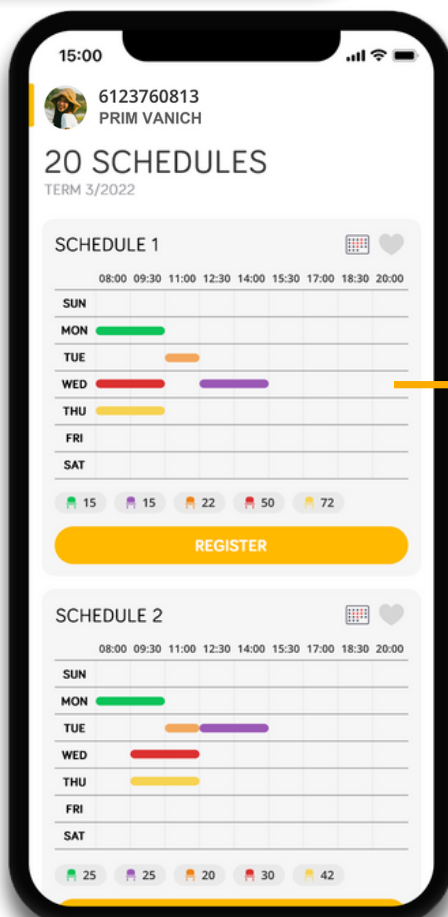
15:00

6123760813
PRIM VANICH

20 SCHEDULES
TERM 3/2022

SCHEDULE 1

| | 08:00 | 09:30 | 11:00 | 12:30 | 14:00 | 15:30 | 17:00 | 18:30 | 20:00 |
|---|---|---|---|---|---|---|---|---|---|
| SUN | | | | | | | | | |
| MON | | | | | | | | | |
| TUE | | | | | | | | | |
| WED | | | | | | | | | |
| THU | | | | | | | | | |
| FRI | | | | | | | | | |
| SAT | | | | | | | | | |

15 15 22 50 72

REGISTER

SCHEDULE 2

| | 08:00 | 09:30 | 11:00 | 12:30 | 14:00 | 15:30 | 17:00 | 18:30 | 20:00 |
|---|---|---|---|---|---|---|---|---|---|
| SUN | | | | | | | | | |
| MON | | | | | | | | | |
| TUE | | | | | | | | | |
| WED | | | | | | | | | |
| THU | | | | | | | | | |
| FRI | | | | | | | | | |
| SAT | | | | | | | | | |

25 25 20 30 42